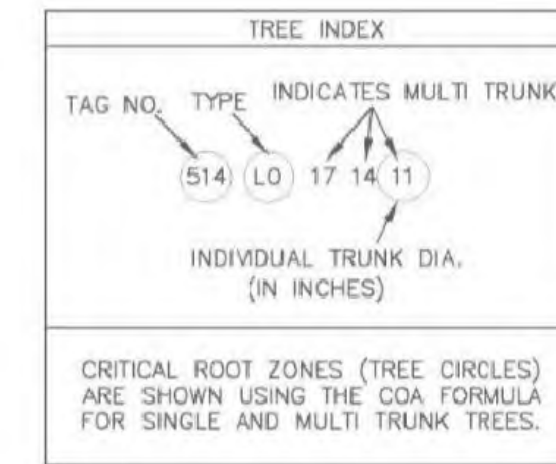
TREE INDEX

TAG NO. TYPE INDICATES MULTI TRUNK

514 LO 17 14 11

INDIVIDUAL TRUNK DIA. (IN INCHES)

CRITICAL ROOT ZONES (TREE CIRCLES) ARE SHOWN USING THE COA FORMULA FOR SINGLE AND MULTI TRUNK TREES.